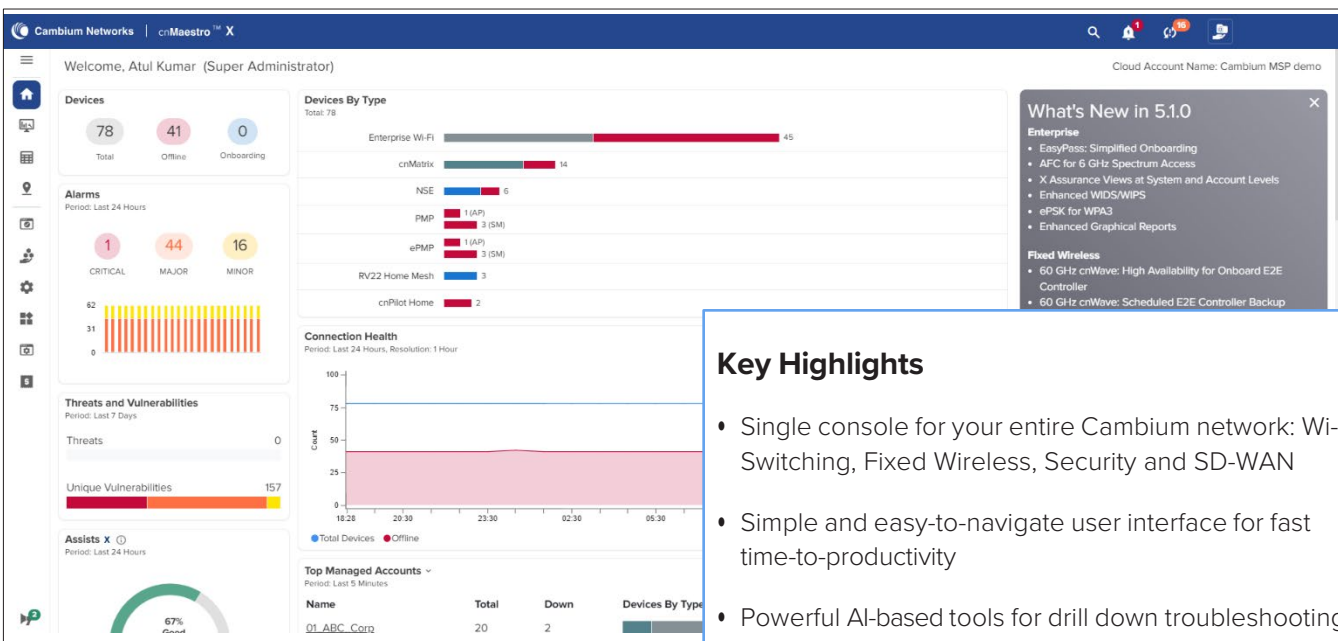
Cambium Networks | cnMaestro™ X

1 16

Welcome, Atul Kumar (Super Administrator)

Cloud Account Name: Cambium MSP demo

Devices

78 Total
41 Offline
0 Onboarding

Alarms
Period: Last 24 Hours

1 CRITICAL
44 MAJOR
16 MINOR

62
31
0

Threats and Vulnerabilities
Period: Last 7 Days

Threats 0

Unique Vulnerabilities 157

Assists X ⓘ
Period: Last 24 Hours

67% Good

Devices By Type
Total: 78

| | |
|---|---|
| Enterprise Wi-Fi | 45 |
| cnMatrix | 14 |
| NSE | 6 |
| PMP | 1 (AP) 3 (SM) |
| ePMP | 1 (AP) 3 (SM) |
| RV22 Home Mesh | 3 |
| cnPilot Home | 2 |

Connection Health
Period: Last 24 Hours, Resolution: 1 Hour

100
75
50
25
0
Count
18:28 20:30 23:30 02:30 05:30

● Total Devices ● Offline

Top Managed Accounts
Period: Last 5 Minutes

| Name | Total | Down | Devices By Type |
|---|---|---|---|
| 01_ABC_Corp | 20 | 2 | |

What's New in 5.1.0

Enterprise
• EasyPass: Simplified Onboarding
• AFC for 6 GHz Spectrum Access
• X Assurance Views at System and Account Levels
• Enhanced WIDS/WIPS
• ePSK for WPA3
• Enhanced Graphical Reports

Fixed Wireless
• 60 GHz cnWave: High Availability for Onboard E2E Controller
• 60 GHz cnWave: Scheduled E2E Controller Backup

Key Highlights

• Single console for your entire Cambium network: Wi- Switching, Fixed Wireless, Security and SD-WAN

• Simple and easy-to-navigate user interface for fast time-to-productivity

• Powerful AI-based tools for drill down troubleshooting